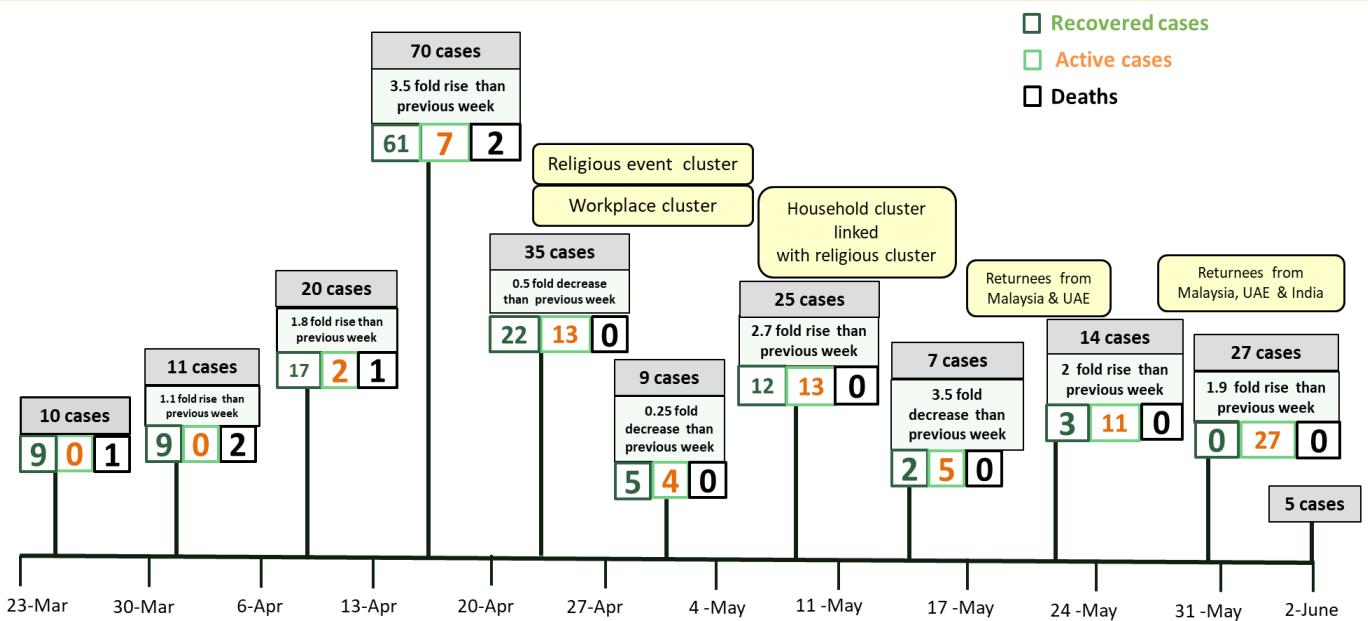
Recovered cases
Active cases
Deaths

70 cases
3.5 fold rise than previous week
61 7 2

Religious event cluster
Workplace cluster

Household cluster linked with religious cluster

Returnees from Malaysia & UAE

Returnees from Malaysia, UAE & India

10 cases
9 0 1

11 cases
1.1 fold rise than previous week
9 0 2

20 cases
1.8 fold rise than previous week
17 2 1

35 cases
0.5 fold decrease than previous week
22 13 0

9 cases
0.25 fold decrease than previous week
5 4 0

25 cases
2.7 fold rise than previous week
12 13 0

7 cases
3.5 fold decrease than previous week
2 5 0

14 cases
2 fold rise than previous week
3 11 0

27 cases
1.9 fold rise than previous week
0 27 0

5 cases

23-Mar 30-Mar 6-Apr 13-Apr 20-Apr 27-Apr 4 -May 11 -May 17 -May 24 -May 31 -May 2-June